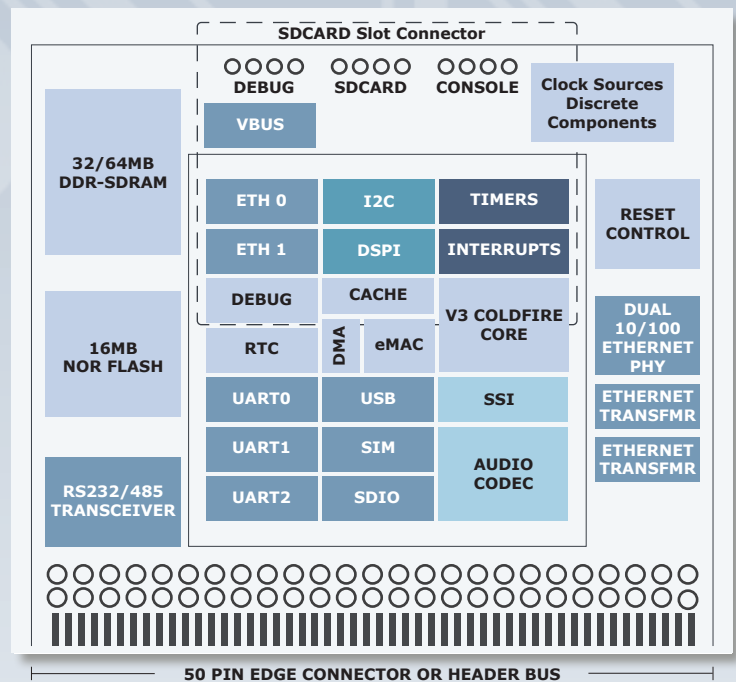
SDCARD Slot Connector

DEBUG

SDCARD

CONSOLE

Clock Sources Discrete Components

VBUS

32/64MB DDR-SDRAM

ETH 0

I2C

TIMERS

RESET CONTROL

ETH 1

DSPI

INTERRUPTS

DEBUG

CACHE

V3 COLDFIRE CORE

DUAL 10/100 ETHERNET PHY

16MB NOR FLASH

RTC

DMA

eMAC

UART0

USB

SSI

ETHERNET TRANSFMR

UART1

SIM

AUDIO CODEC

ETHERNET TRANSFMR

RS232/485 TRANSCEIVER

UART2

SDIO

50 PIN EDGE CONNECTOR OR HEADER BUS